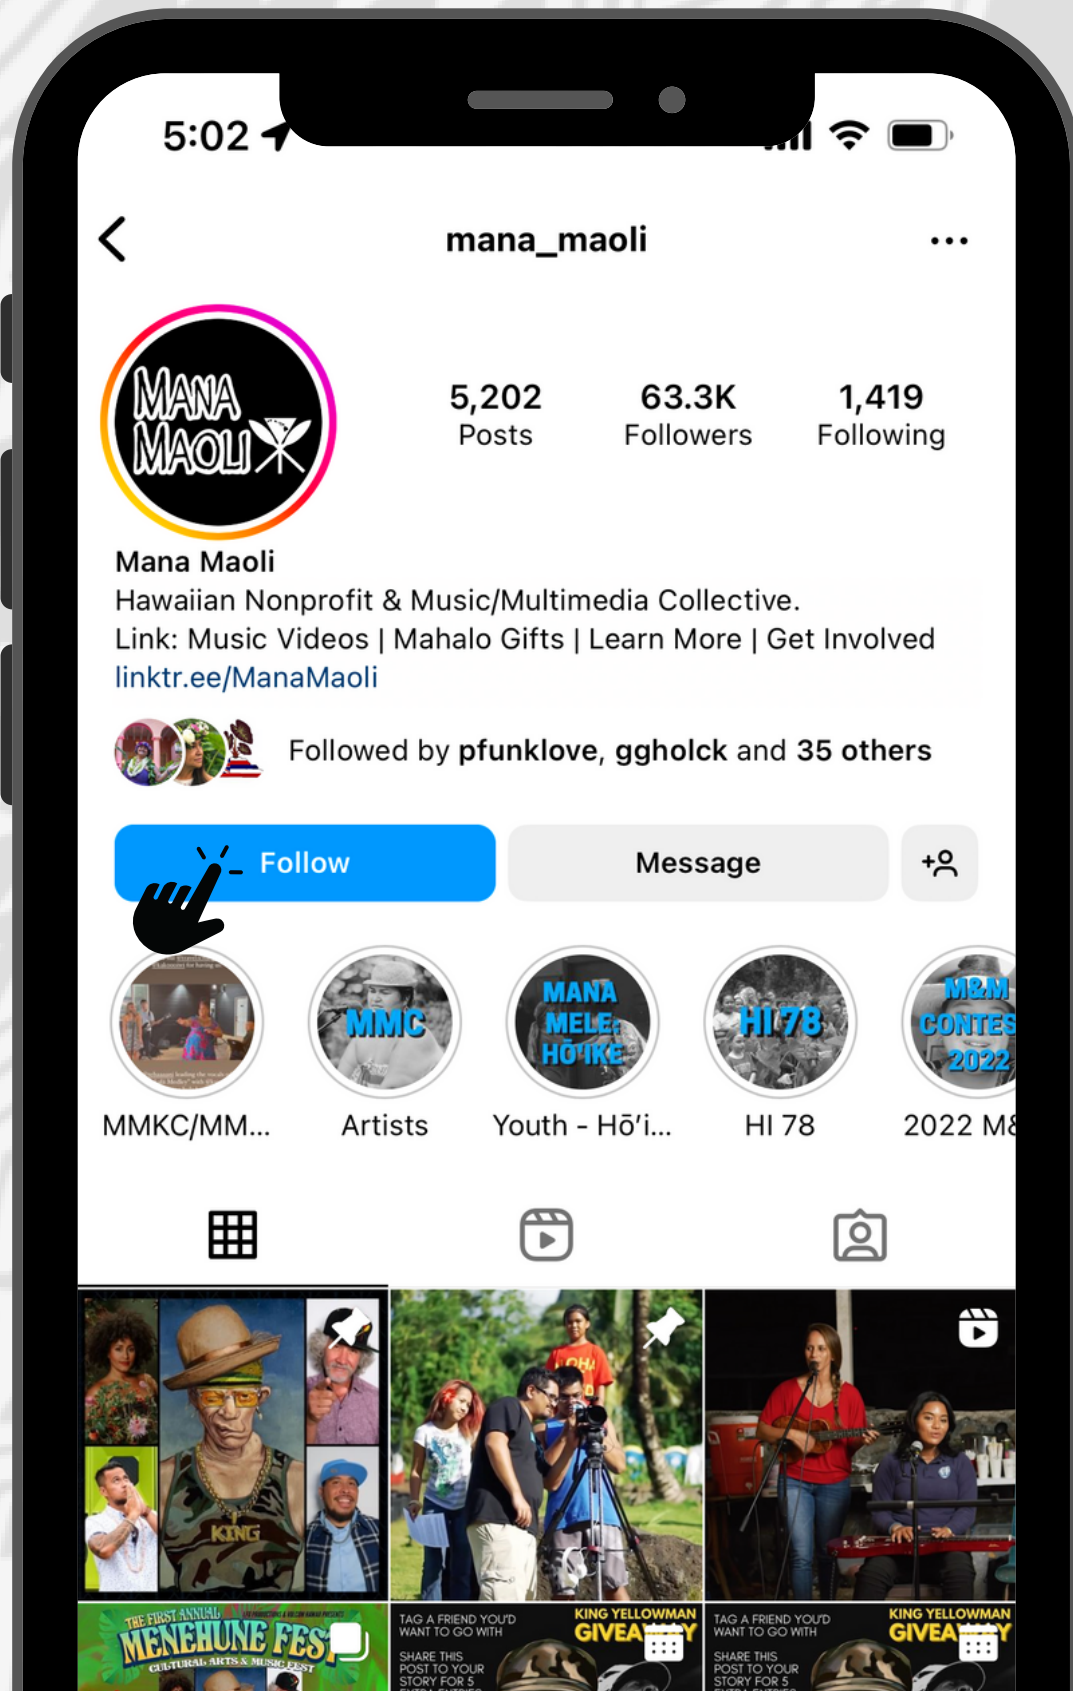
5:02

mana_maoli

MANA MAOLI

5,202
Posts

63.3K
Followers

1,419
Following

Mana Maoli
Hawaiian Nonprofit & Music/Multimedia Collective.
Link: Music Videos | Mahalo Gifts | Learn More | Get Involved
linktr.ee/ManaMaoli

Followed by pfunklove, ggholck and 35 others

Follow

Message

MMC

MANA MELE: HŌʻIKE

HI 78

M&M CONTEST 2022

MMKC/MM...

Artists

Youth - Hōʻi...

HI 78

2022 M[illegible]

KING

THE FIRST ANNUAL MENEHUNE FEST
CULTURAL ARTS & MUSIC FEST

TAG A FRIEND YOU'D WANT TO GO WITH
SHARE THIS POST TO YOUR STORY FOR 5
KING YELLOWMAN GIVEA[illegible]Y

TAG A FRIEND YOU'D WANT TO GO WITH
SHARE THIS POST TO YOUR STORY FOR 5
KING YELLOWMAN GIVEA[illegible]Y